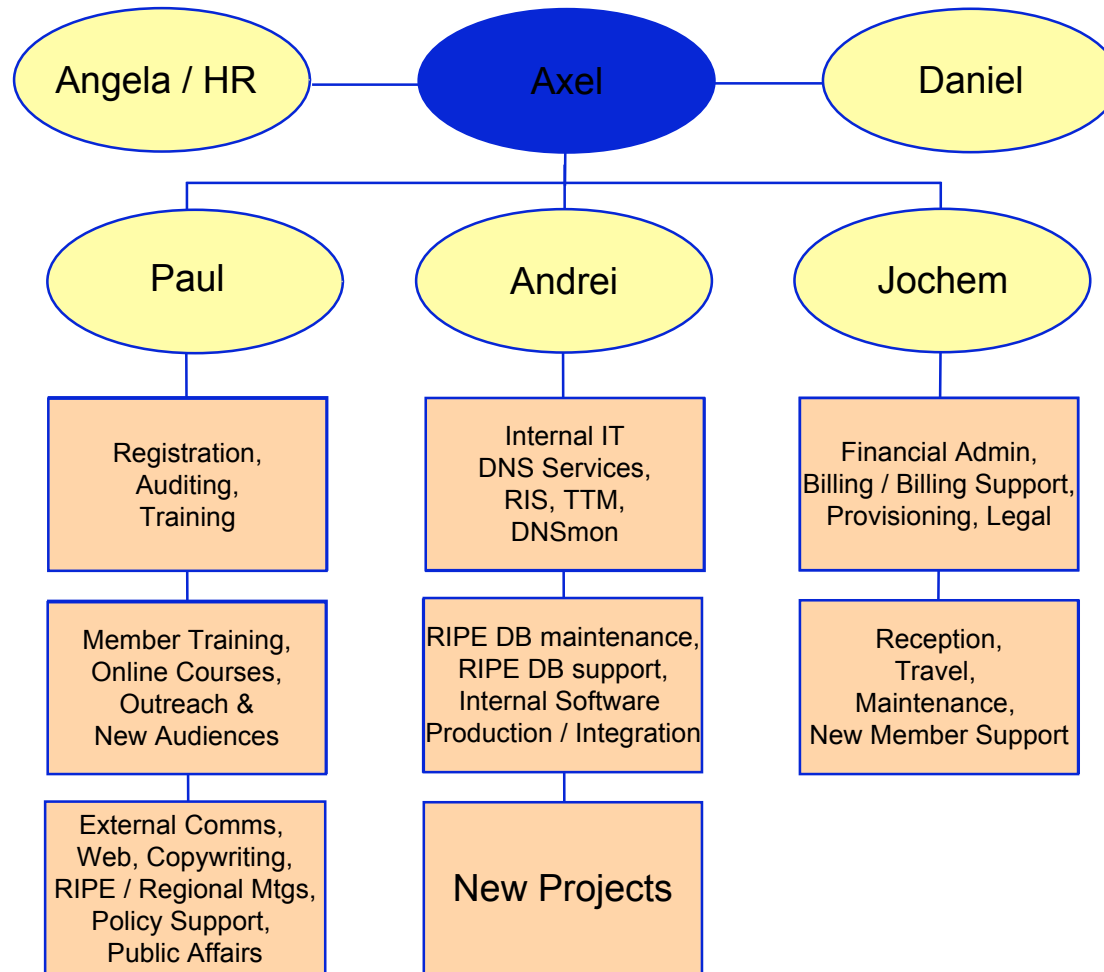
Angela / HR

Axel

Daniel

Paul

Andrei

Jochem

Registration, Auditing, Training

Member Training, Online Courses, Outreach & New Audiences

External Comms, Web, Copywriting, RIPE / Regional Mtgs, Policy Support, Public Affairs

Internal IT DNS Services, RIS, TTM, DNSmon

RIPE DB maintenance, RIPE DB support, Internal Software Production / Integration

New Projects

Financial Admin, Billing / Billing Support, Provisioning, Legal

Reception, Travel, Maintenance, New Member Support